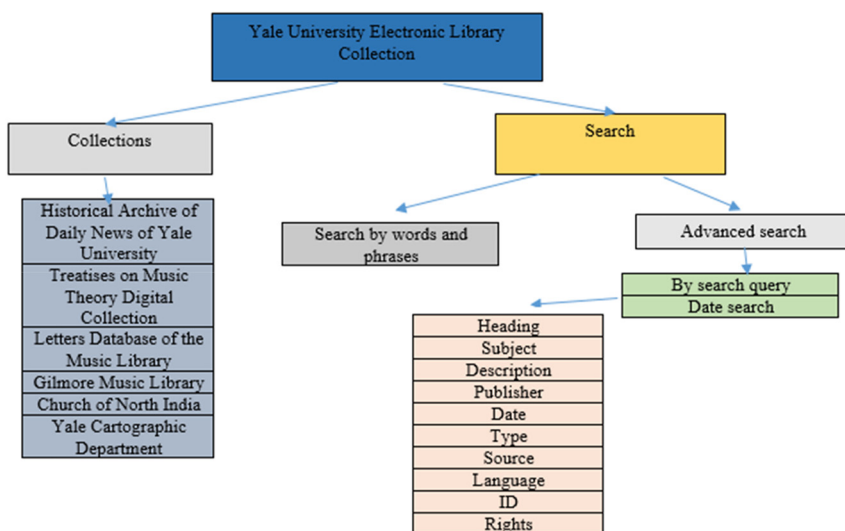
Yale University Electronic Library Collection

Collections

Historical Archive of Daily News of Yale University
Treatises on Music Theory Digital Collection
Letters Database of the Music Library
Gilmore Music Library
Church of North India
Yale Cartographic Department

Search

Search by words and phrases

Advanced search

By search query
Date search

Heading
Subject
Description
Publisher
Date
Type
Source
Language
ID
Rights